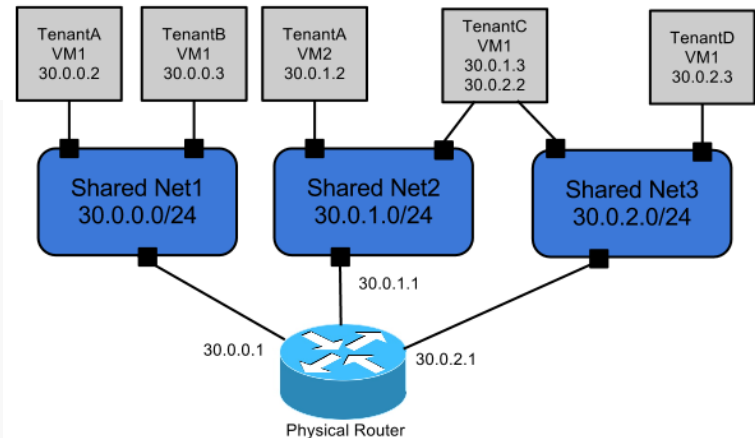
TenantA
VM1
30.0.0.2

TenantB
VM1
30.0.0.3

TenantA
VM2
30.0.1.2

TenantC
VM1
30.0.1.3
30.0.2.2

TenantD
VM1
30.0.2.3

Shared Net1
30.0.0.0/24

Shared Net2
30.0.1.0/24

Shared Net3
30.0.2.0/24

30.0.1.1

30.0.0.1

30.0.2.1

Physical Router